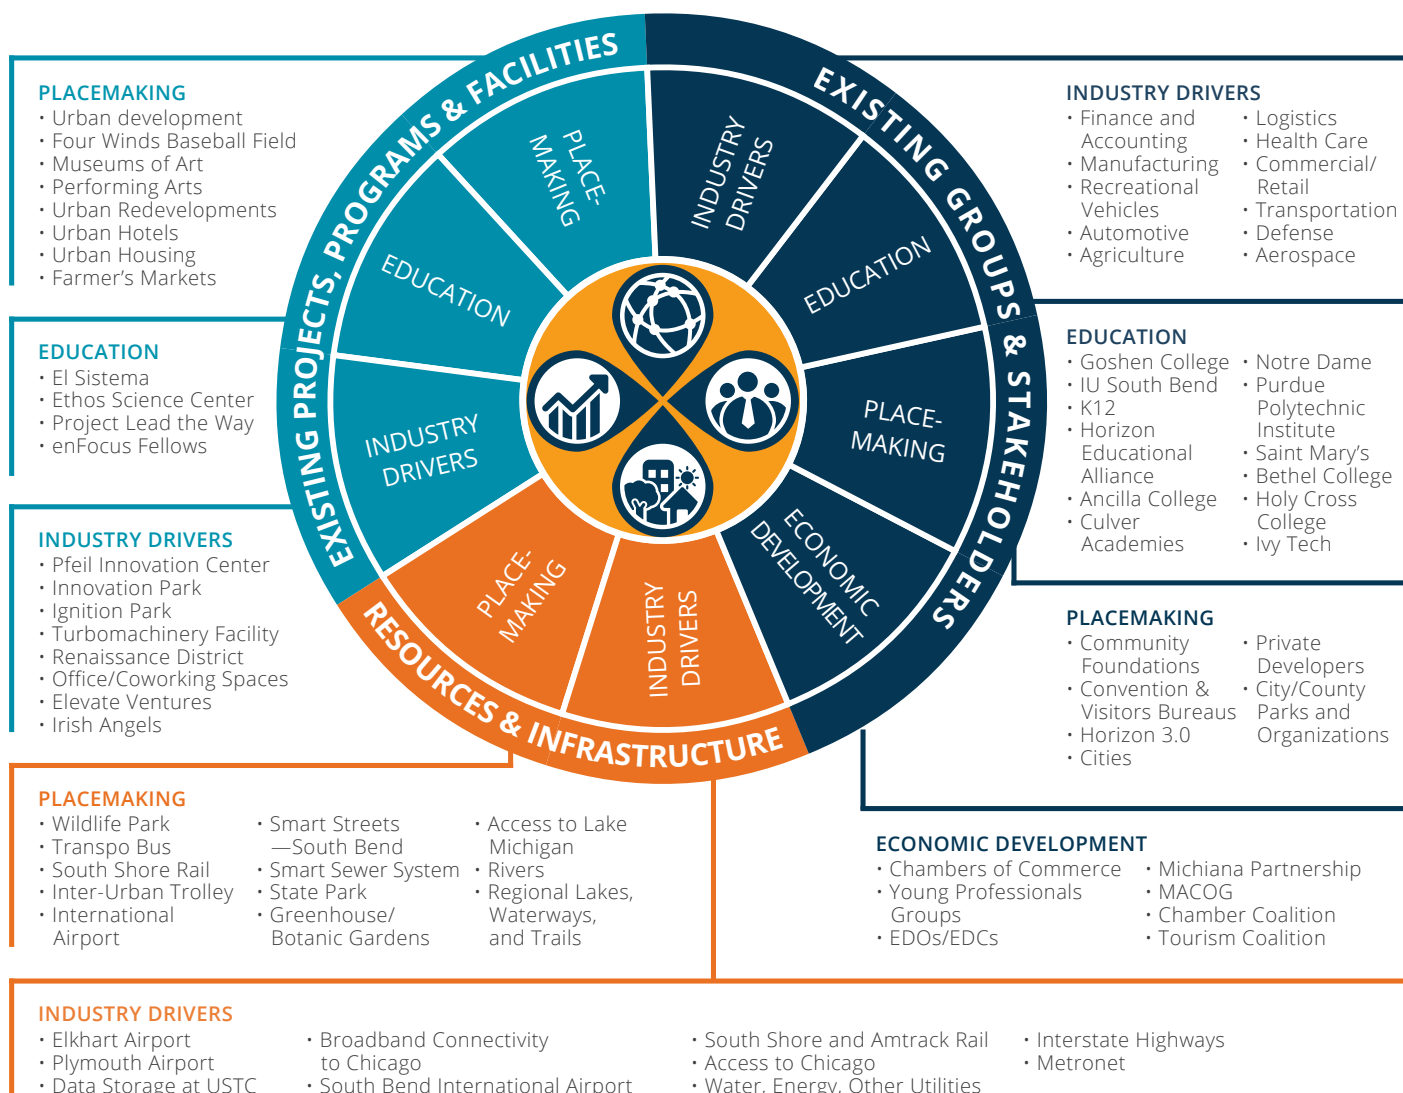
EXISTING PROJECTS, PROGRAMS & FACILITIES

PLACE-MAKING

EDUCATION

INDUSTRY DRIVERS

EXISTING GROUPS & STAKEHOLDERS

INDUSTRY DRIVERS

EDUCATION

PLACE-MAKING

ECONOMIC DEVELOPMENT

RESOURCES & INFRASTRUCTURE

PLACE-MAKING

INDUSTRY DRIVERS

PLACEMAKING
• Urban development
• Four Winds Baseball Field
• Museums of Art
• Performing Arts
• Urban Redevelopments
• Urban Hotels
• Urban Housing
• Farmer's Markets

EDUCATION
• El Sistema
• Ethos Science Center
• Project Lead the Way
• enFocus Fellows

INDUSTRY DRIVERS
• Pfeil Innovation Center
• Innovation Park
• Ignition Park
• Turbomachinery Facility
• Renaissance District
• Office/Coworking Spaces
• Elevate Ventures
• Irish Angels

INDUSTRY DRIVERS
• Finance and Accounting
• Manufacturing
• Recreational Vehicles
• Automotive
• Agriculture
• Logistics
• Health Care
• Commercial/ Retail
• Transportation
• Defense
• Aerospace

EDUCATION
• Goshen College
• IU South Bend
• K12
• Horizon Educational Alliance
• Ancilla College
• Culver Academies
• Notre Dame
• Purdue Polytechnic Institute
• Saint Mary's
• Bethel College
• Holy Cross College
• Ivy Tech

PLACEMAKING
• Community Foundations
• Convention & Visitors Bureaus
• Horizon 3.0
• Cities
• Private Developers
• City/County Parks and Organizations

PLACEMAKING
• Wildlife Park
• Transpo Bus
• South Shore Rail
• Inter-Urban Trolley
• International Airport
• Smart Streets —South Bend
• Smart Sewer System
• State Park
• Greenhouse/ Botanic Gardens
• Access to Lake Michigan
• Rivers
• Regional Lakes, Waterways, and Trails

ECONOMIC DEVELOPMENT
• Chambers of Commerce
• Young Professionals Groups
• EDOs/EDCs
• Michiana Partnership
• MACOG
• Chamber Coalition
• Tourism Coalition

INDUSTRY DRIVERS
• Elkhart Airport
• Plymouth Airport
• Data Storage at USTC
• Broadband Connectivity to Chicago
• South Bend International Airport
• South Shore and Amtrack Rail
• Access to Chicago
• Water, Energy, Other Utilities
• Interstate Highways
• Metronet